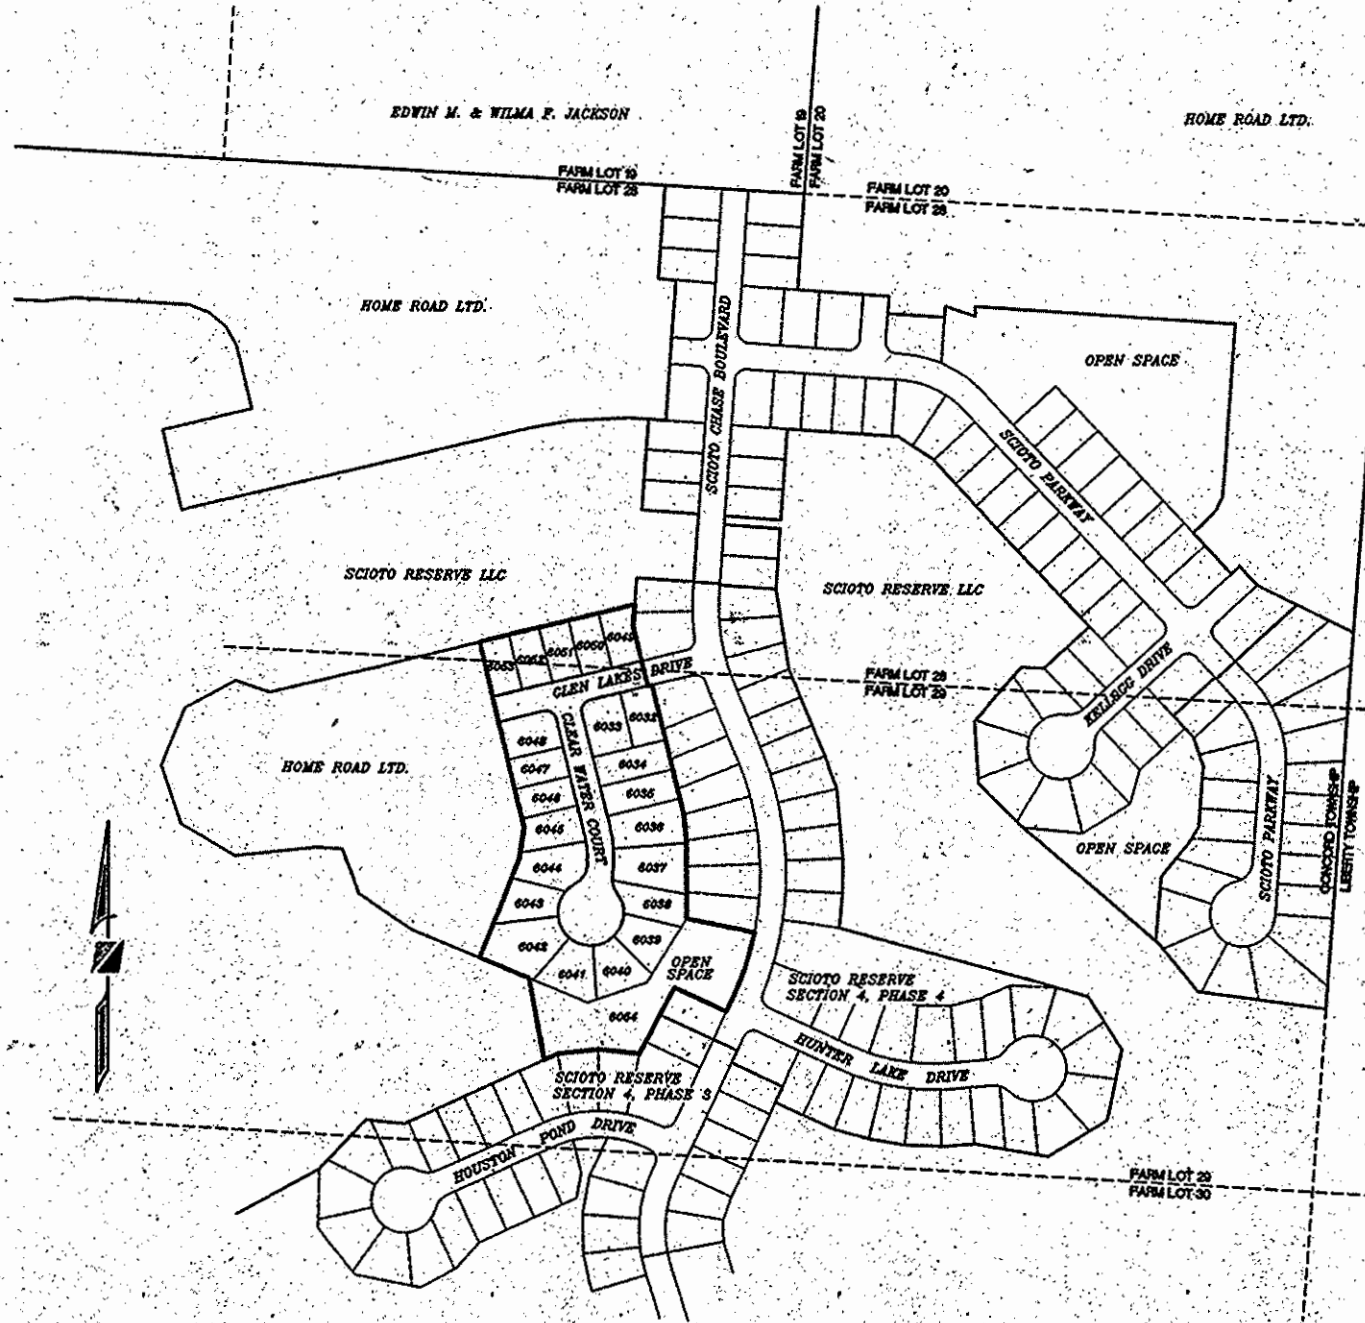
EDWIN M. & WILMA F. JACKSON

HOME ROAD LTD.

FARM LOT 19
FARM LOT 28

FARM LOT 19
FARM LOT 20

FARM LOT 20
FARM LOT 28

HOME ROAD LTD.

OPEN SPACE

SCIOTO CHASE BOULEVARD

SCIOTO PARKWAY

SCIOTO RESERVE LLC

SCIOTO RESERVE LLC

6053 6052 6051 6050 6049

GLEN LAKES DRIVE

FARM LOT 28
FARM LOT 29

KELLOGG DRIVE

HOME ROAD LTD.

6048 6047 6046 6045 6044 6043 6042 6041 6040

CLEAR WATER COURT

6033 6032 6034 6035 6036 6037 6038 6039

OPEN SPACE

OPEN SPACE

SCIOTO PARKWAY

CONCORD TOWNSHIP
LIBERTY TOWNSHIP

SCIOTO RESERVE
SECTION 4, PHASE 4

6054

HUNTER LAKE DRIVE

SCIOTO RESERVE
SECTION 4, PHASE 3

HOUSTON POND DRIVE

FARM LOT 29
FARM LOT 30